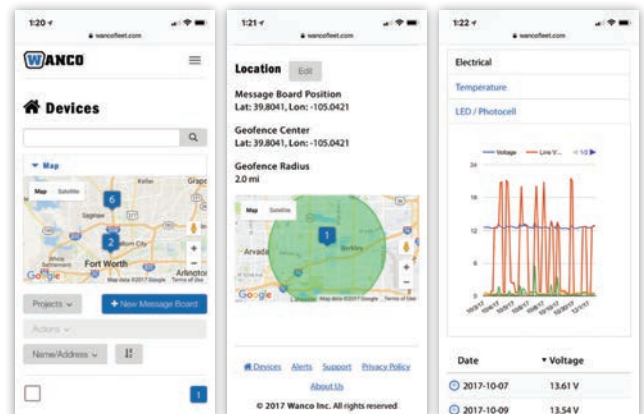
1:20
wancofleet.com

WANCO

Devices

Map

Map Satellite

6

2

Fort Worth

Arlington

Google

Map data ©2017 Google Terms of Use

Projects

+ New Message Board

Actions

Name/Address

1

1:21
wancofleet.com

Location Edit

Message Board Position
Lat: 39.8041, Lon: -105.0421

Geofence Center
Lat: 39.8041, Lon: -105.0421

Geofence Radius
2.0 mi

Map Satellite

Arvada

Berkley

1

Google

Map data ©2017 Google Terms of Use

Devices Alerts Support Privacy Policy

About Us

© 2017 Wanco Inc. All rights reserved

1:22
wancofleet.com

Electrical

Temperature

LED / Photocell

Voltage Line V... 1/2

24

18

12

6

0

Date

Voltage

2017-10-07 13.61 V

2017-10-09 13.54 V